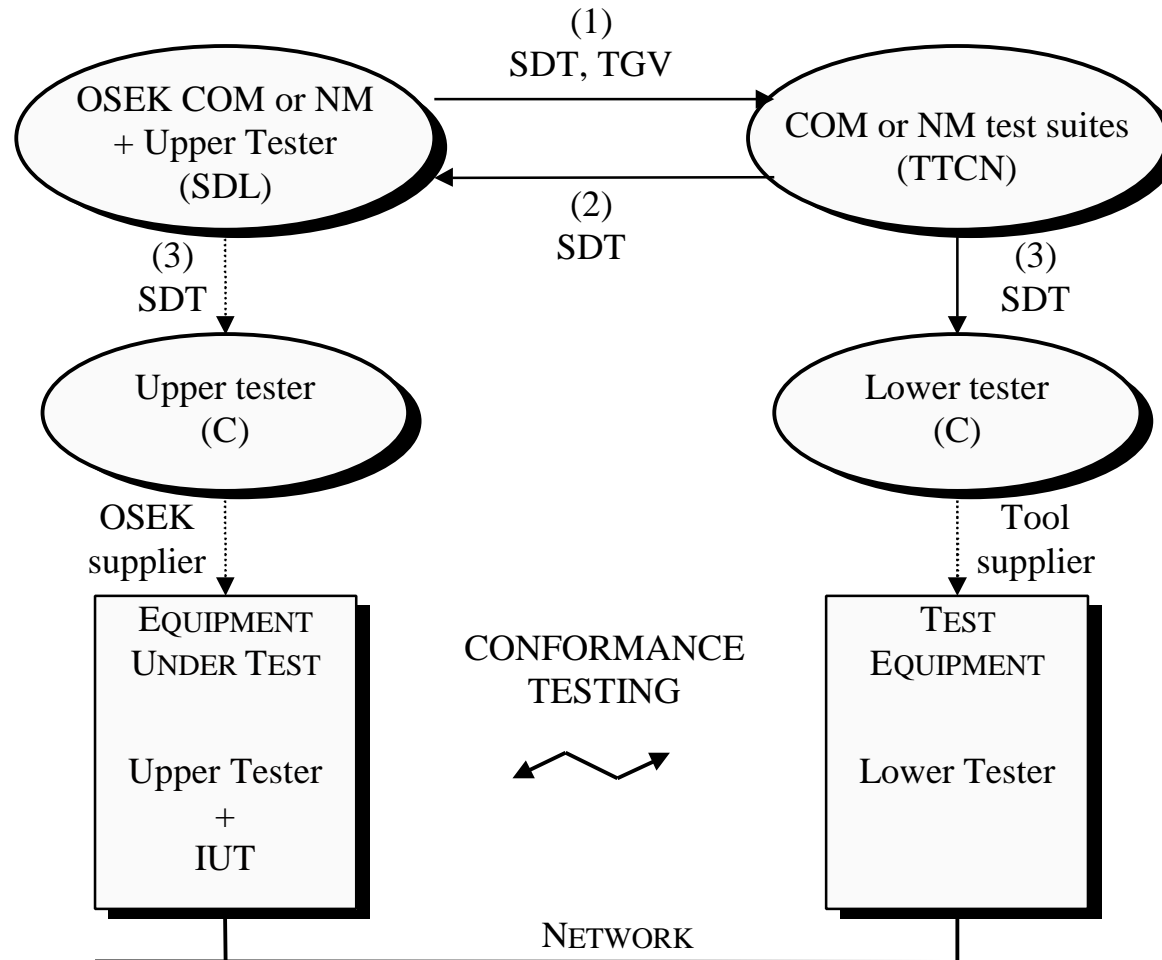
OSEK COM or NM
+ Upper Tester
(SDL)

(1)
SDT, TGV

COM or NM test suites
(TTCN)

(2)
SDT

(3)
SDT

(3)
SDT

Upper tester
(C)

Lower tester
(C)

OSEK
supplier

Tool
supplier

EQUIPMENT
UNDER TEST

Upper Tester
+
IUT

CONFORMANCE
TESTING

TEST
EQUIPMENT

Lower Tester

NETWORK